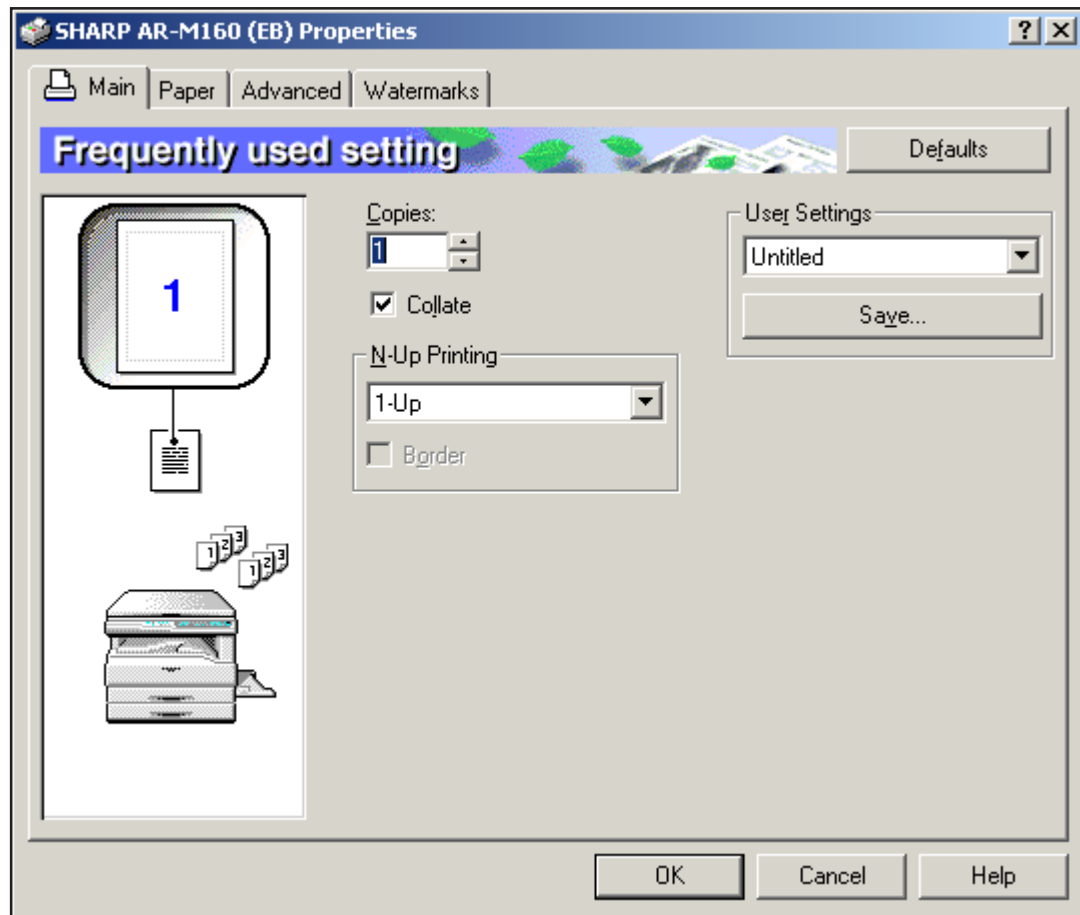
SHARP AR-M160 (EB) Properties
?
X
Main
Paper
Advanced
Watermarks
Frequently used setting
Defaults
1
Copies:
1
Collate
N-Up Printing
1-Up
Border
User Settings
Untitled
Save...
1 2 3
1 2 3
OK
Cancel
Help